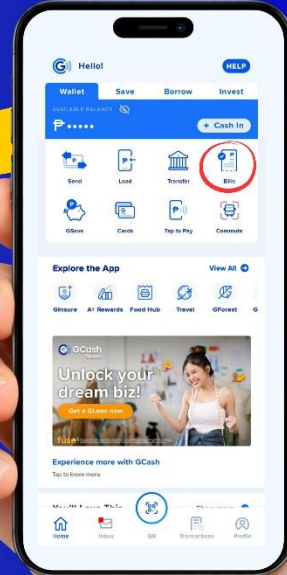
Hello!

HELP

Wallet

Save

Borrow

Invest

AVAILABLE BALANCE

₱ •••••

+ Cash In

Send

Load

Transfer

Bills

GSave

Cards

Tap to Pay

Commute

Explore the App

View All

GInsure

A+ Rewards

Food Hub

Travel

GForest

G

GCash GLoan

Unlock your dream biz!

Get a GLoan now

fuse

Experience more with GCash

Tap to know more

You'll Love This

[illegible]

Home

Inbox

QR

Transactions

Profile